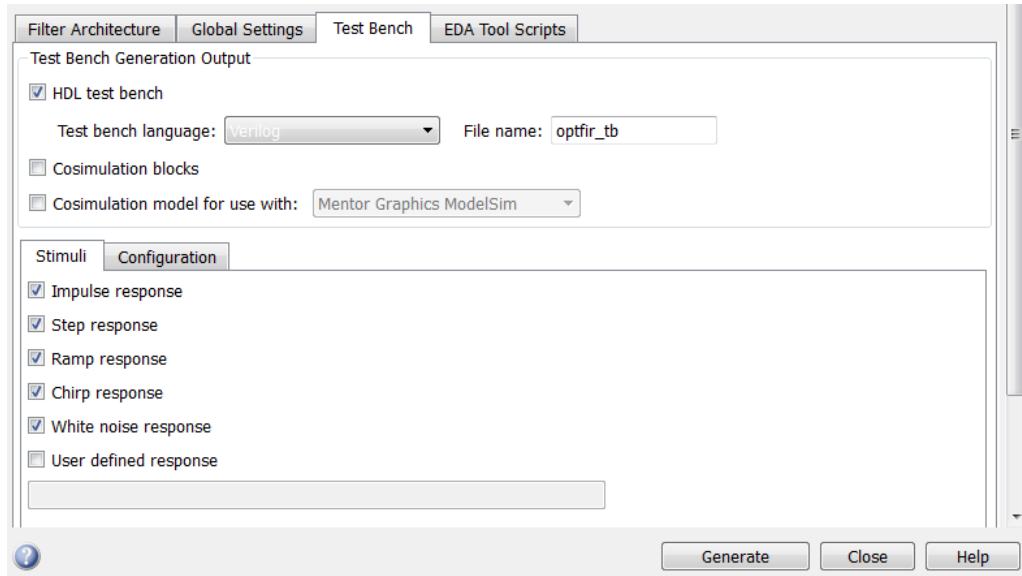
Filter Architecture
Global Settings
Test Bench
EDA Tool Scripts

Test Bench Generation Output

HDL test bench

Test bench language: Verilog
File name: optfir_tb

Cosimulation blocks

Cosimulation model for use with: Mentor Graphics ModelSim

Stimuli
Configuration

Impulse response

Step response

Ramp response

Chirp response

White noise response

User defined response

Generate
Close
Help